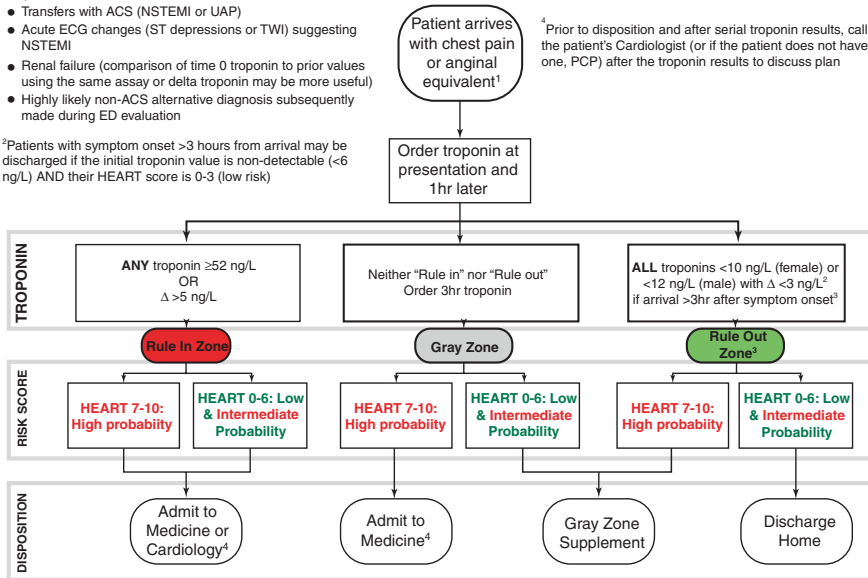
- Transfers with ACS (NSTEMI or UAP)
- Acute ECG changes (ST depressions or TWI) suggesting NSTEMI
- Renal failure (comparison of time 0 troponin to prior values using the same assay or delta troponin may be more useful)
- Highly likely non-ACS alternative diagnosis subsequently made during ED evaluation

$^2$Patients with symptom onset >3 hours from arrival may be discharged if the initial troponin value is non-detectable (<6 ng/L) AND their HEART score is 0-3 (low risk)

Patient arrives with chest pain or anginal equivalent$^1$

$^4$Prior to disposition and after serial troponin results, call the patient's Cardiologist (or if the patient does not have one, PCP) after the troponin results to discuss plan

Order troponin at presentation and 1hr later

TROPONIN

**ANY** troponin ≥52 ng/L OR Δ >5 ng/L

Neither "Rule in" nor "Rule out" Order 3hr troponin

**ALL** troponins <10 ng/L (female) or <12 ng/L (male) with Δ <3 ng/L$^2$ if arrival >3hr after symptom onset$^3$

Rule In Zone

Gray Zone

Rule Out Zone$^3$

RISK SCORE

HEART 7-10: High probability

HEART 0-6: Low & Intermediate Probability

HEART 7-10: High probabilty

HEART 0-6: Low & Intermediate Probability

HEART 7-10: High probability

HEART 0-6: Low & Intermediate Probability

DISPOSITION

Admit to Medicine or Cardiology$^4$

Admit to Medicine$^4$

Gray Zone Supplement

Discharge Home